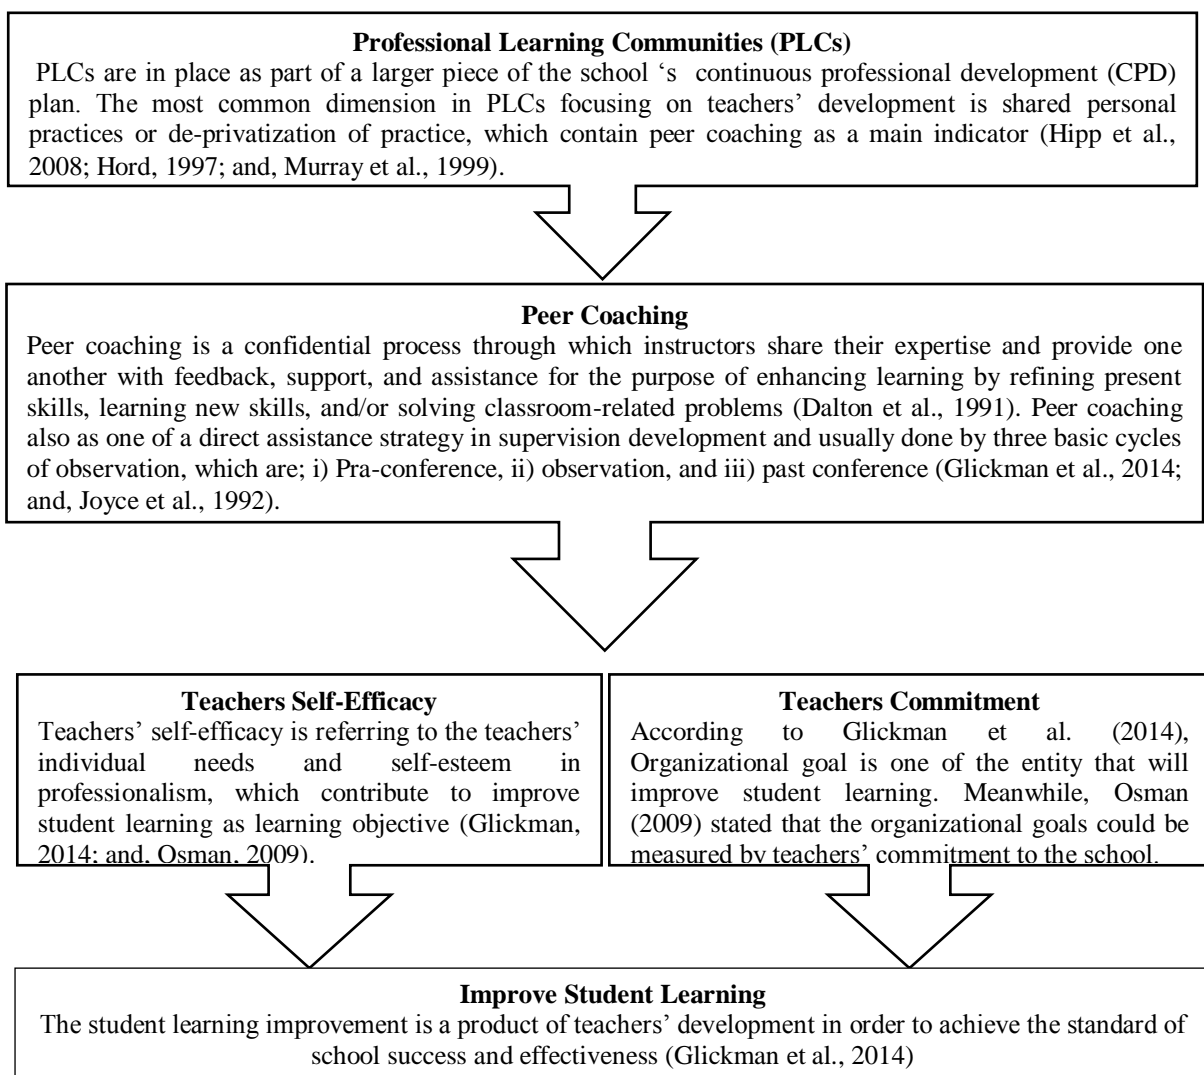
**Professional Learning Communities (PLCs)**

PLCs are in place as part of a larger piece of the school 's continuous professional development (CPD) plan. The most common dimension in PLCs focusing on teachers' development is shared personal practices or de-privatization of practice, which contain peer coaching as a main indicator (Hipp et al., 2008; Hord, 1997; and, Murray et al., 1999).

**Peer Coaching**

Peer coaching is a confidential process through which instructors share their expertise and provide one another with feedback, support, and assistance for the purpose of enhancing learning by refining present skills, learning new skills, and/or solving classroom-related problems (Dalton et al., 1991). Peer coaching also as one of a direct assistance strategy in supervision development and usually done by three basic cycles of observation, which are; i) Pra-conference, ii) observation, and iii) past conference (Glickman et al., 2014; and, Joyce et al., 1992).

**Teachers Self-Efficacy**

Teachers' self-efficacy is referring to the teachers' individual needs and self-esteem in professionalism, which contribute to improve student learning as learning objective (Glickman, 2014; and, Osman, 2009).

**Teachers Commitment**

According to Glickman et al. (2014), Organizational goal is one of the entity that will improve student learning. Meanwhile, Osman (2009) stated that the organizational goals could be measured by teachers' commitment to the school.

**Improve Student Learning**

The student learning improvement is a product of teachers' development in order to achieve the standard of school success and effectiveness (Glickman et al., 2014)